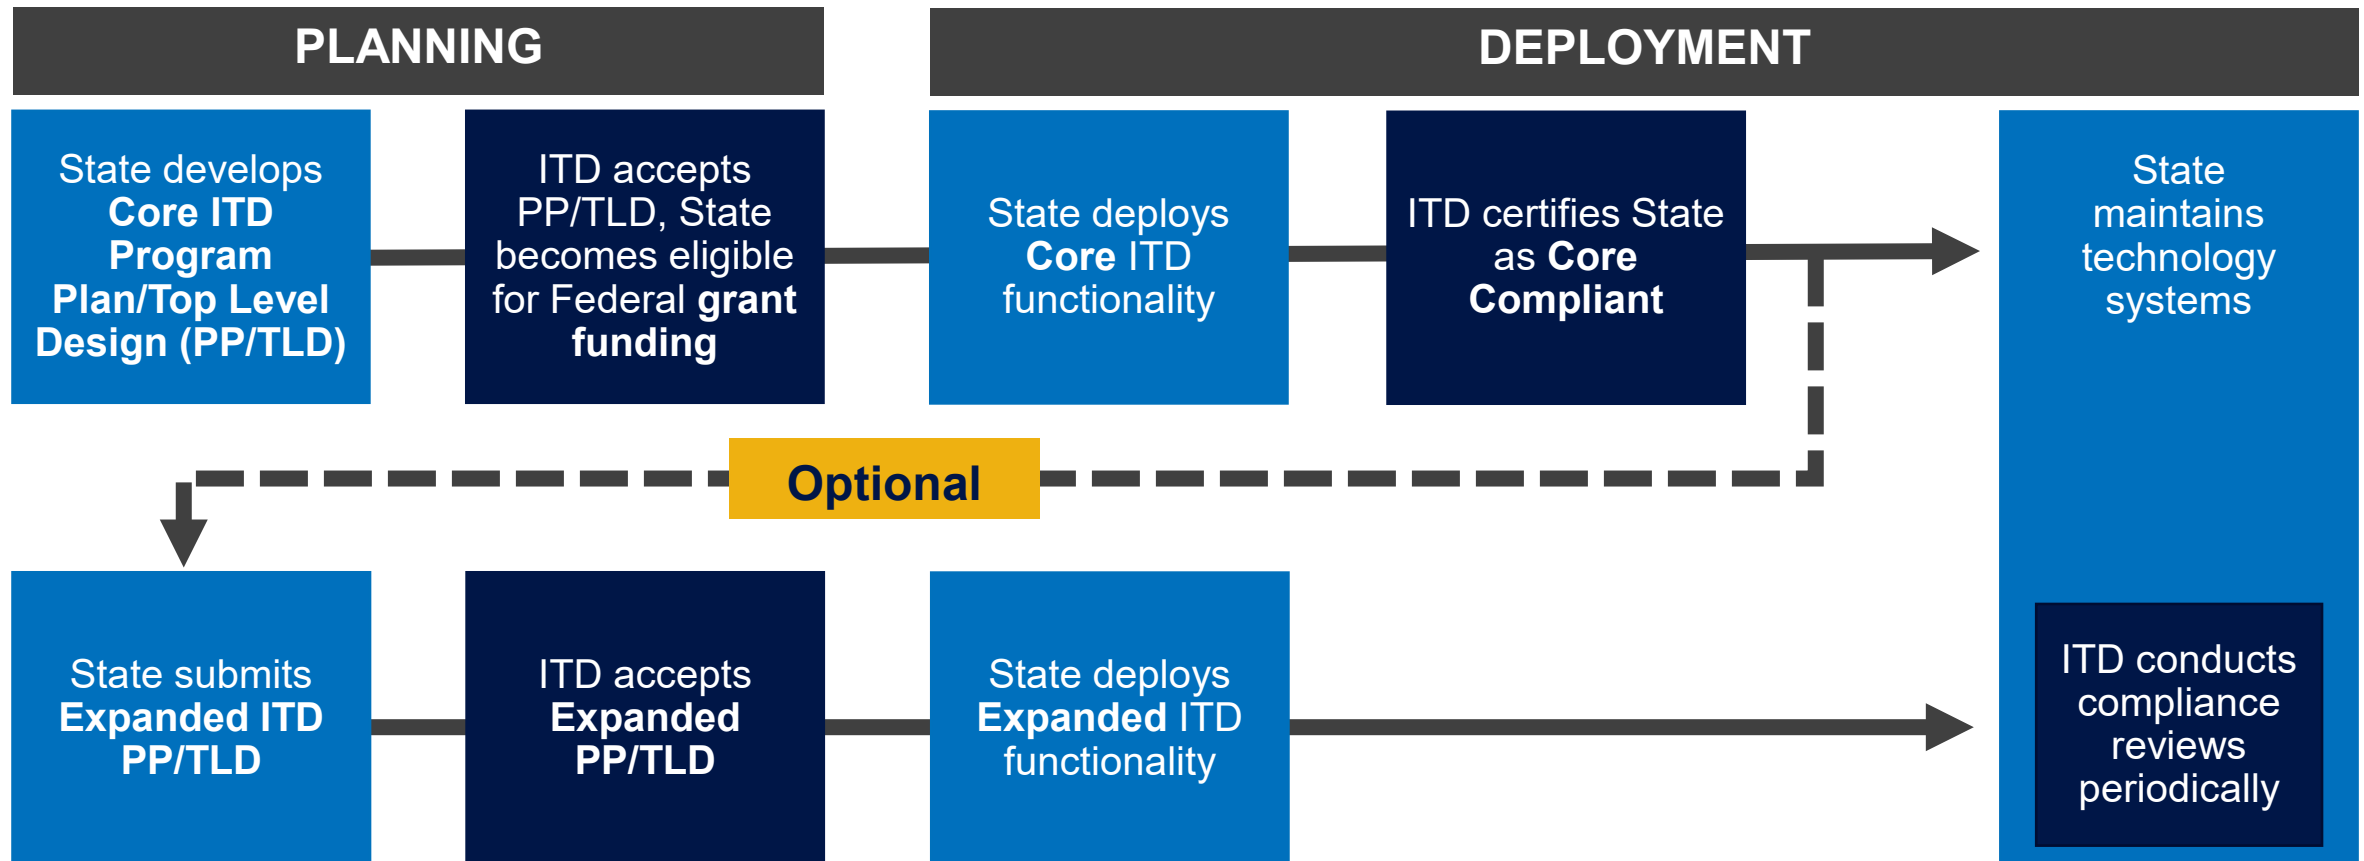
PLANNING

DEPLOYMENT

State develops Core ITD Program Plan/Top Level Design (PP/TLD)

ITD accepts PP/TLD, State becomes eligible for Federal grant funding

State deploys Core ITD functionality

ITD certifies State as Core Compliant

State maintains technology systems

Optional

State submits Expanded ITD PP/TLD

ITD accepts Expanded PP/TLD

State deploys Expanded ITD functionality

ITD conducts compliance reviews periodically